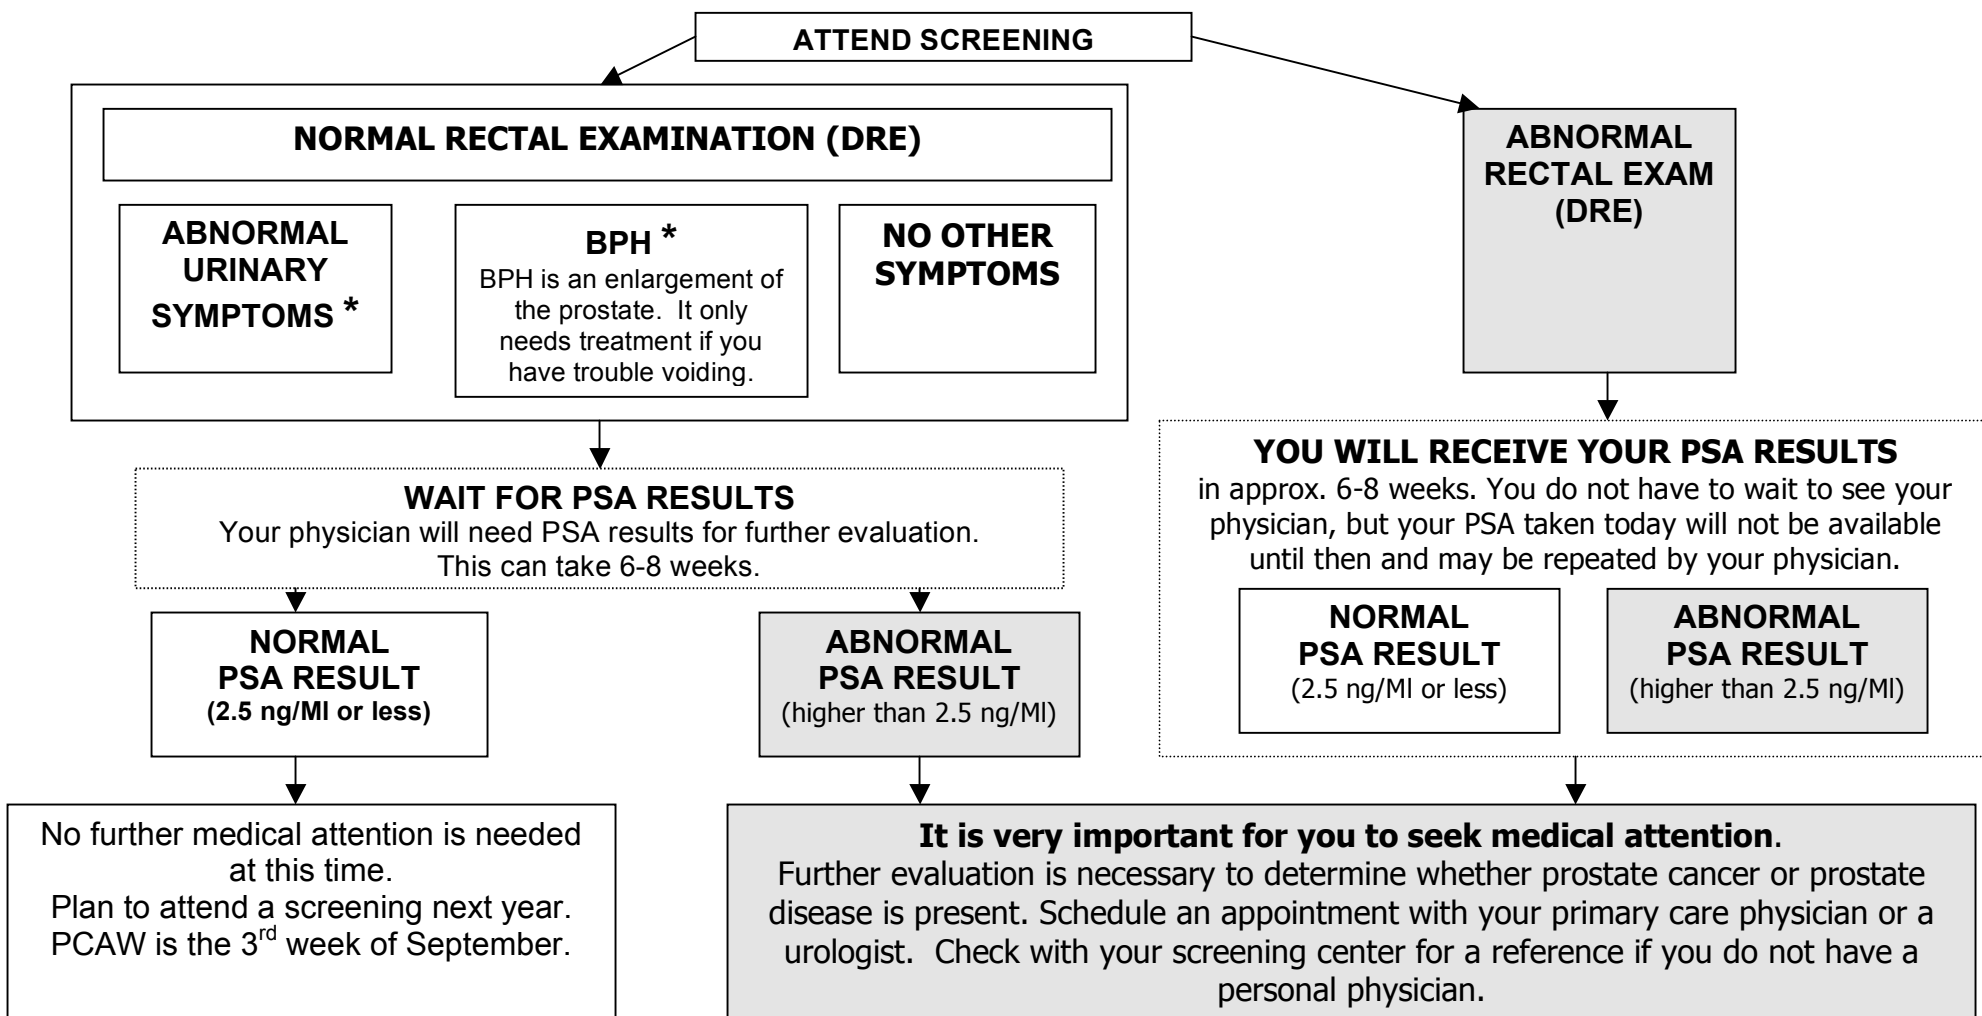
ATTEND SCREENING

NORMAL RECTAL EXAMINATION (DRE)

ABNORMAL URINARY SYMPTOMS *

BPH *
BPH is an enlargement of the prostate. It only needs treatment if you have trouble voiding.

NO OTHER SYMPTOMS

WAIT FOR PSA RESULTS
Your physician will need PSA results for further evaluation. This can take 6-8 weeks.

NORMAL PSA RESULT
(2.5 ng/Ml or less)

ABNORMAL PSA RESULT
(higher than 2.5 ng/Ml)

No further medical attention is needed at this time.
Plan to attend a screening next year. PCAW is the 3$^{rd}$ week of September.

ABNORMAL RECTAL EXAM (DRE)

YOU WILL RECEIVE YOUR PSA RESULTS
in approx. 6-8 weeks. You do not have to wait to see your physician, but your PSA taken today will not be available until then and may be repeated by your physician.

NORMAL PSA RESULT
(2.5 ng/Ml or less)

ABNORMAL PSA RESULT
(higher than 2.5 ng/Ml)

It is very important for you to seek medical attention.
Further evaluation is necessary to determine whether prostate cancer or prostate disease is present. Schedule an appointment with your primary care physician or a urologist. Check with your screening center for a reference if you do not have a personal physician.